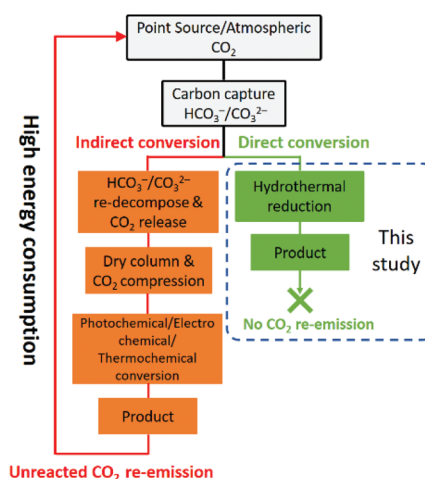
Point Source/Atmospheric $CO_2$

Carbon capture $HCO_3^-/CO_3^{2-}$

High energy consumption

Indirect conversion

Direct conversion

$HCO_3^-/CO_3^{2-}$ re-decompose & $CO_2$ release

Dry column & $CO_2$ compression

Photochemical/Electrochemical/Thermochemical conversion

Product

Hydrothermal reduction

Product

This study

No $CO_2$ re-emission

Unreacted $CO_2$ re-emission